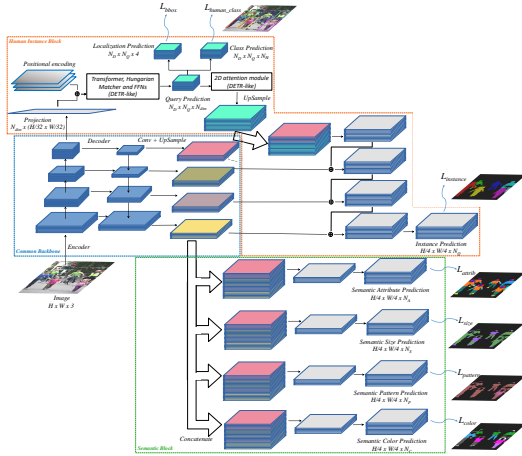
$L_{bbox}$

$L_{human\_class}$

Human Instance Block

Localization Prediction
$N_Q \times N_B \times 4$

Class Prediction
$N_Q \times N_B \times N_H$

Positional encoding

Transformer, Hungarian Matcher and FFNs (DETR-like)

2D attention module (DETR-like)

Query Prediction
$N_Q \times N_B \times N_{dim}$

UpSample

Projection
$N_{dim} \times (H/32 \times W/32)$

Decoder

Conv + UpSample

$L_{instance}$

Instance Prediction
$H/4 \times W/4 \times N_B$

Common Backbone

Encoder

Image
$H \times W \times 3$

$L_{attrib}$

Semantic Attribute Prediction
$H/4 \times W/4 \times N_A$

$L_{size}$

Semantic Size Prediction
$H/4 \times W/4 \times N_S$

$L_{pattern}$

Semantic Pattern Prediction
$H/4 \times W/4 \times N_P$

$L_{color}$

Concatenate

Semantic Color Prediction
$H/4 \times W/4 \times N_C$

Semantic Block